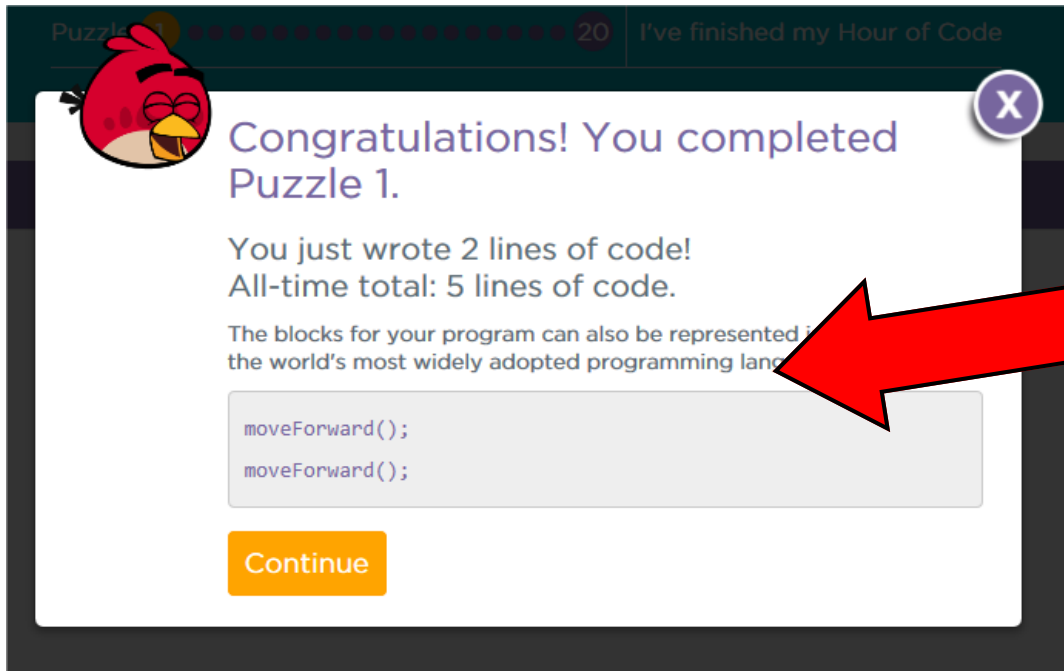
Puzzle 1 20 I've finished my Hour of Code

X

Congratulations! You completed Puzzle 1.

You just wrote 2 lines of code!
All-time total: 5 lines of code.

The blocks for your program can also be represented i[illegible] the world's most widely adopted programming lang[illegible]

moveForward();

moveForward();

Continue